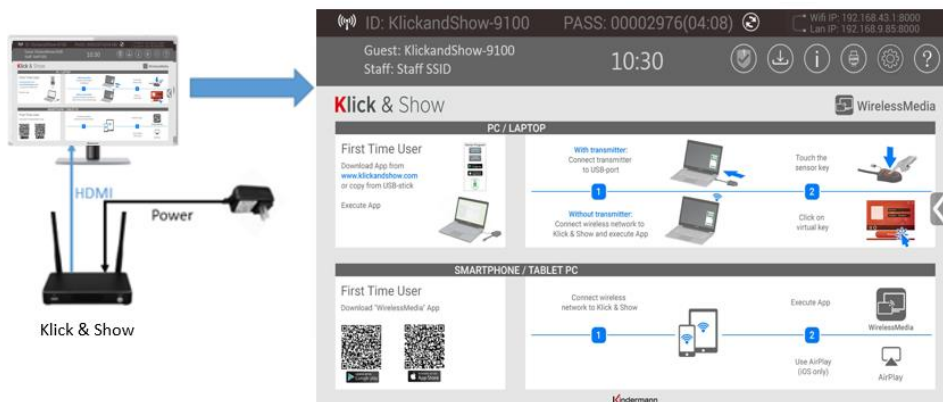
HDMI

Power

Klick & Show

ID: KlickandShow-9100 PASS: 00002976(04:08)

Wifi IP: 192.168.43.1:8000
Lan IP: 192.168.9.85:8000

Guest: KlickandShow-9100
Staff: Staff SSID

10:30

Klick & Show

WirelessMedia

PC / LAPTOP

First Time User

Download App from www.klickandshow.com or copy from USB-stick

Execute App

With transmitter:
Connect transmitter to USB-port

1

Touch the sensor key

2

Without transmitter:
Connect wireless network to Klick & Show and execute App

Click on virtual key

SMARTPHONE / TABLET PC

First Time User

Download "WirelessMedia" App

Connect wireless network to Klick & Show

1

Execute App

2

WirelessMedia

Use AirPlay (iOS only)

AirPlay

Kindermann